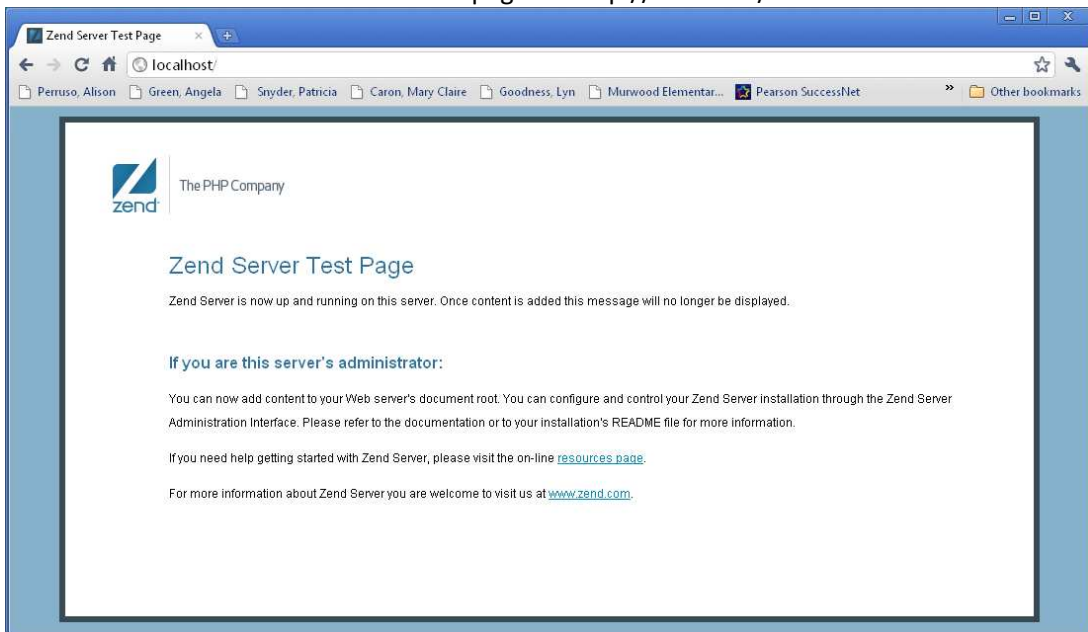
Zend Server Test Page ×
localhost/
Perruso, Alison Green, Angela Snyder, Patricia Caron, Mary Claire Goodness, Lyn Murwood Elementar... Pearson SuccessNet » Other bookmarks

zend The PHP Company

Zend Server Test Page

Zend Server is now up and running on this server. Once content is added this message will no longer be displayed.

If you are this server's administrator:

You can now add content to your Web server's document root. You can configure and control your Zend Server installation through the Zend Server Administration Interface. Please refer to the documentation or to your installation's README file for more information.

If you need help getting started with Zend Server, please visit the on-line resources page.

For more information about Zend Server you are welcome to visit us at www.zend.com.